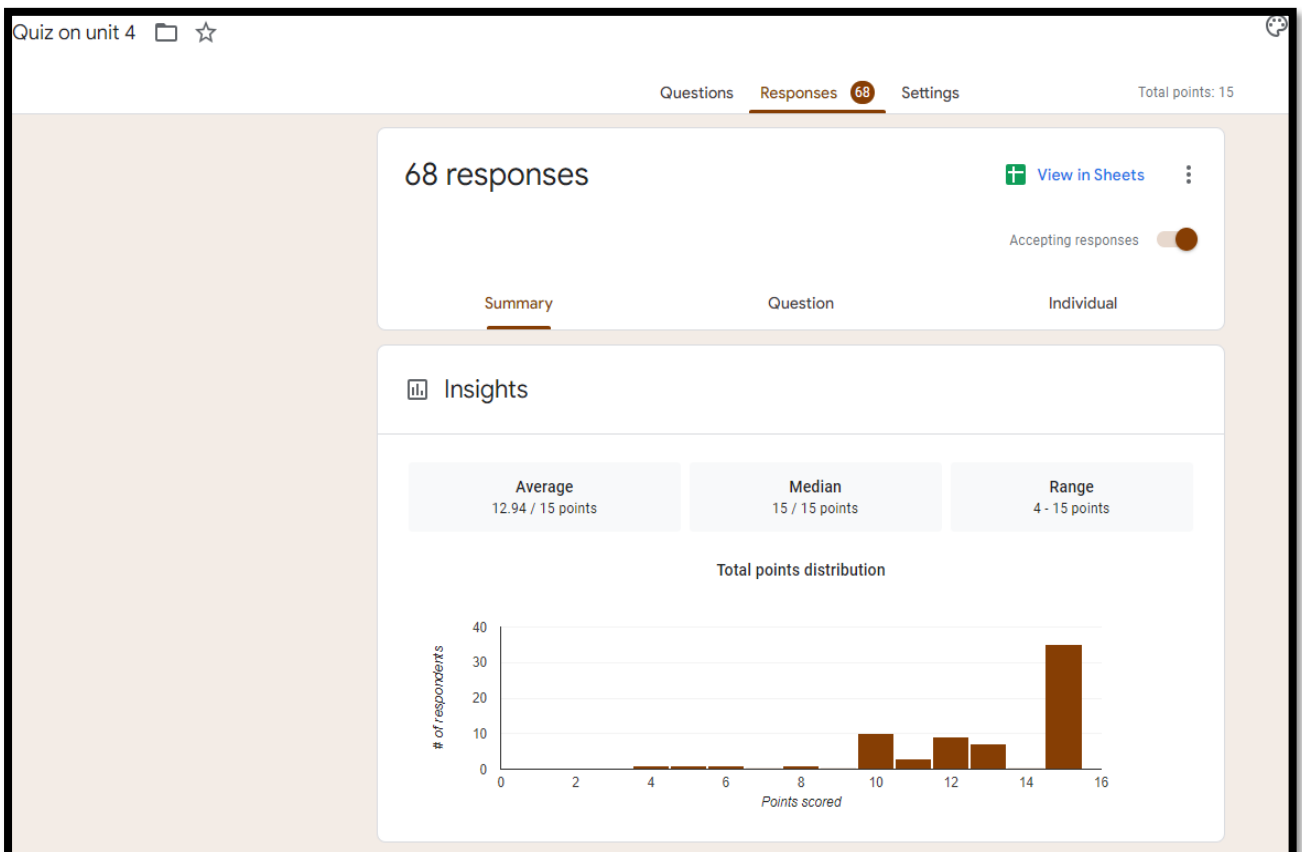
Quiz on unit 4

Questions Responses 68 Settings

Total points: 15

68 responses

View in Sheets

Accepting responses

Summary Question Individual

Insights

Average
12.94 / 15 points

Median
15 / 15 points

Range
4 - 15 points

Total points distribution

# of respondents

40
30
20
10
0

0 2 4 6 8 10 12 14 16

Points scored